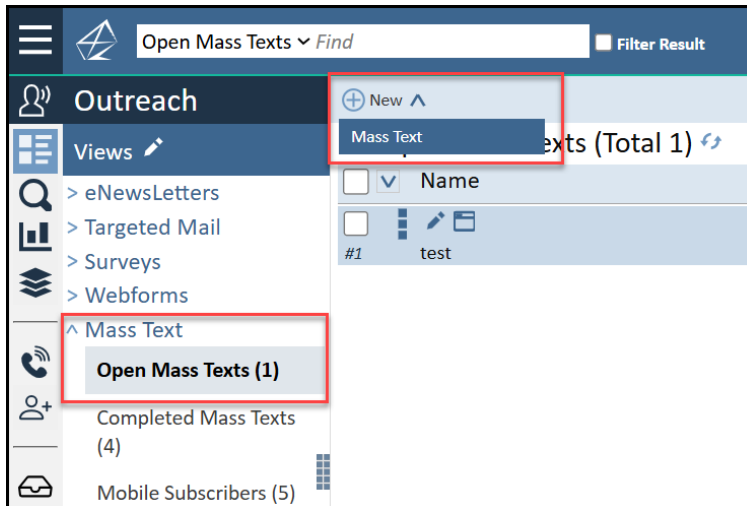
Open Mass Texts ˅ Find

Filter Result

Outreach

Views

> eNewsLetters

> Targeted Mail

> Surveys

> Webforms

^ Mass Text

Open Mass Texts (1)

Completed Mass Texts (4)

Mobile Subscribers (5)

New ^

Mass Text

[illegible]exts (Total 1)

Name

#1

test